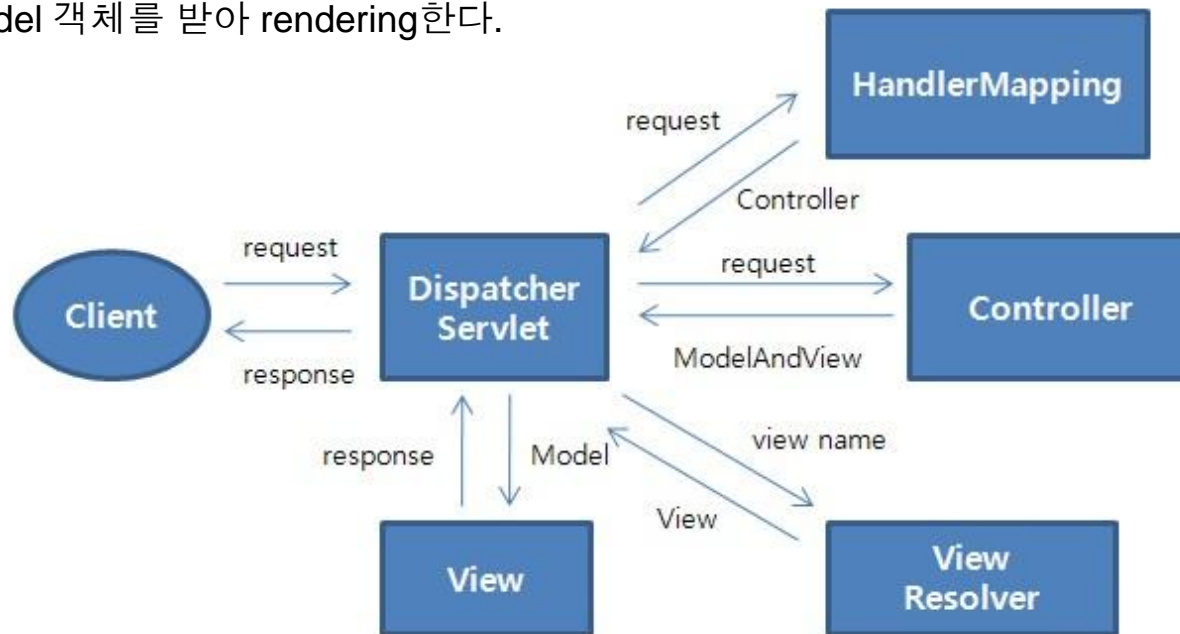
del 객체를 받아 rendering한다.

HandlerMapping

request

Controller

request

Client

Dispatcher Servlet

request

Controller

response

ModelAndView

response

Model

view name

View

View

View Resolver